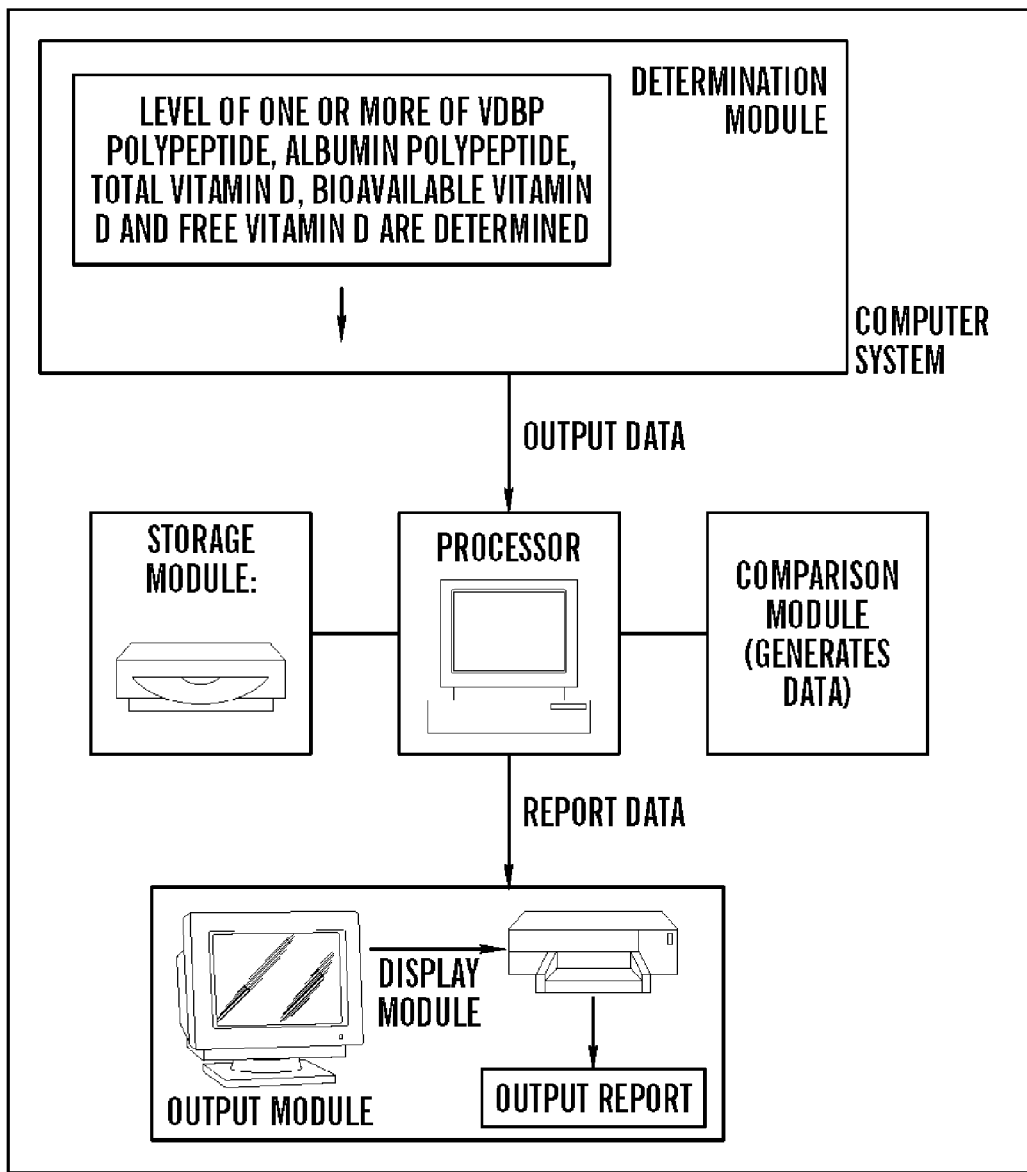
LEVEL OF ONE OR MORE OF VDBP POLYPEPTIDE, ALBUMIN POLYPEPTIDE, TOTAL VITAMIN D, BIOAVAILABLE VITAMIN D AND FREE VITAMIN D ARE DETERMINED

DETERMINATION MODULE

COMPUTER SYSTEM

OUTPUT DATA

STORAGE MODULE:

PROCESSOR

COMPARISON MODULE (GENERATES DATA)

REPORT DATA

DISPLAY MODULE

OUTPUT MODULE

OUTPUT REPORT